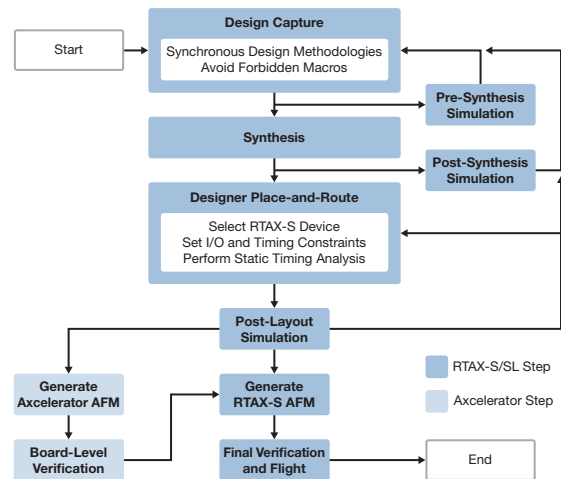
Start

Design Capture

Synchronous Design Methodologies
Avoid Forbidden Macros

Pre-Synthesis Simulation

Synthesis

Post-Synthesis Simulation

Designer Place-and-Route

Select RTAX-S Device
Set I/O and Timing Constraints
Perform Static Timing Analysis

Post-Layout Simulation

RTAX-S/SL Step

Axcelerator Step

Generate Axcelerator AFM

Generate RTAX-S AFM

Board-Level Verification

Final Verification and Flight

End